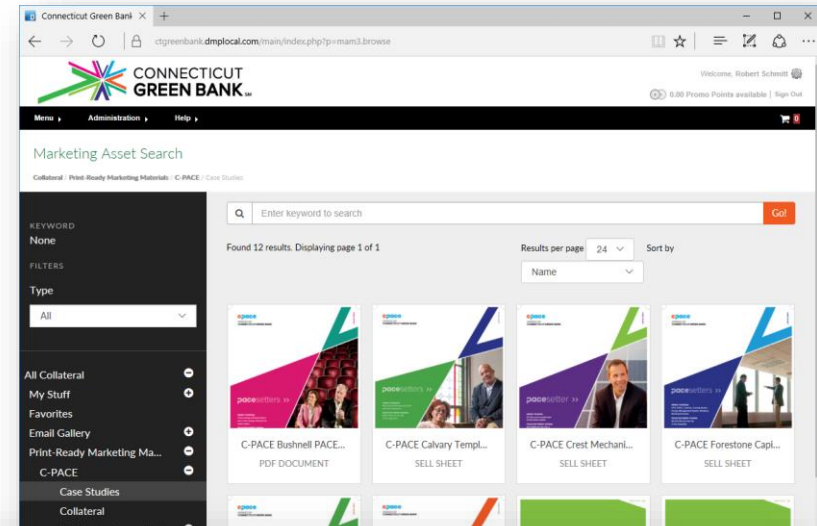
Connecticut Green Bank ×

ctgreenbank.dmplocal.com/main/index.php?p=mam3.browse

CONNECTICUT GREEN BANK SM

Welcome, Robert Schmitt

0.00 Promo Points available | Sign Out

Menu ▸ Administration ▸ Help ▸

0

Marketing Asset Search

Collateral / Print-Ready Marketing Materials / C-PACE / Case Studies

KEYWORD
None

FILTERS

Type

All

All Collateral
My Stuff
Favorites
Email Gallery
Print-Ready Marketing Ma...
C-PACE
Case Studies
Collateral

Enter keyword to search

Go!

Found 12 results. Displaying page 1 of 1

Results per page 24

Sort by

Name

pacesetters »

C-PACE Bushnell PACE...
PDF DOCUMENT

pacesetters »

C-PACE Calvary Templ...
SELL SHEET

pacesetter »

C-PACE Crest Mechani...
SELL SHEET

pacesetters »

C-PACE Forestone Capi...
SELL SHEET